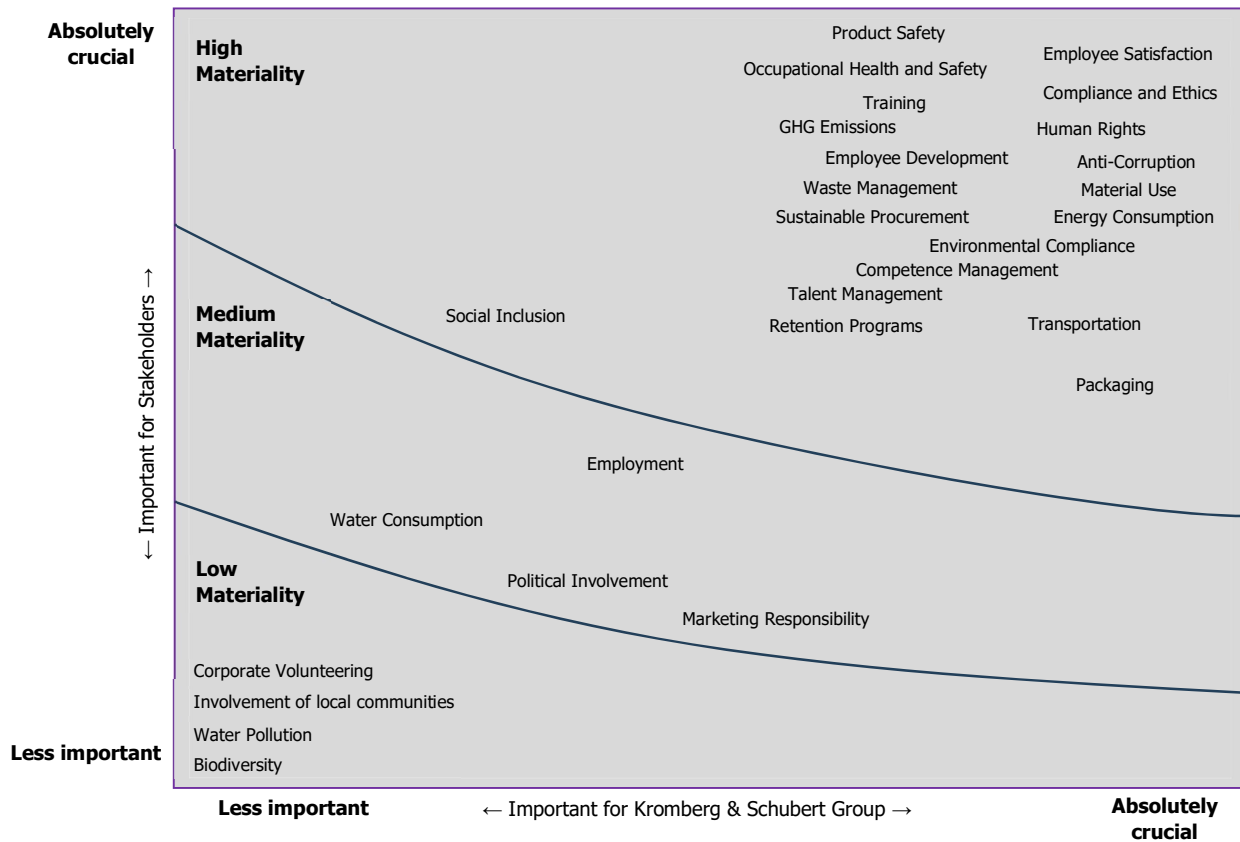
Absolutely crucial

High Materiality

Product Safety
Employee Satisfaction
Occupational Health and Safety
Compliance and Ethics
Training
GHG Emissions
Human Rights
Employee Development
Anti-Corruption
Waste Management
Material Use
Sustainable Procurement
Energy Consumption
Environmental Compliance
Competence Management
Talent Management
Retention Programs
Transportation
Packaging

Medium Materiality

Social Inclusion

Employment

Water Consumption

Low Materiality

Political Involvement
Marketing Responsibility

Corporate Volunteering
Involvement of local communities
Water Pollution
Biodiversity

← Important for Stakeholders →

Less important

Less important
← Important for Kromberg & Schubert Group →
Absolutely crucial